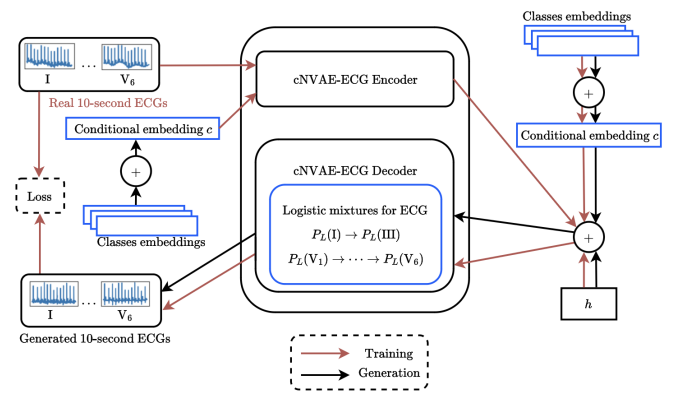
I ... $V_6$

Real 10-second ECGs

Loss

Conditional embedding $c$

+

Classes embeddings

I ... $V_6$

Generated 10-second ECGs

cNVAE-ECG Encoder

cNVAE-ECG Decoder

Logistic mixtures for ECG

$P_L(\mathrm{I}) \to P_L(\mathrm{III})$

$P_L(\mathrm{V}_1) \to \cdots \to P_L(\mathrm{V}_6)$

Classes embeddings

+

Conditional embedding $c$

+

$h$

Training

Generation